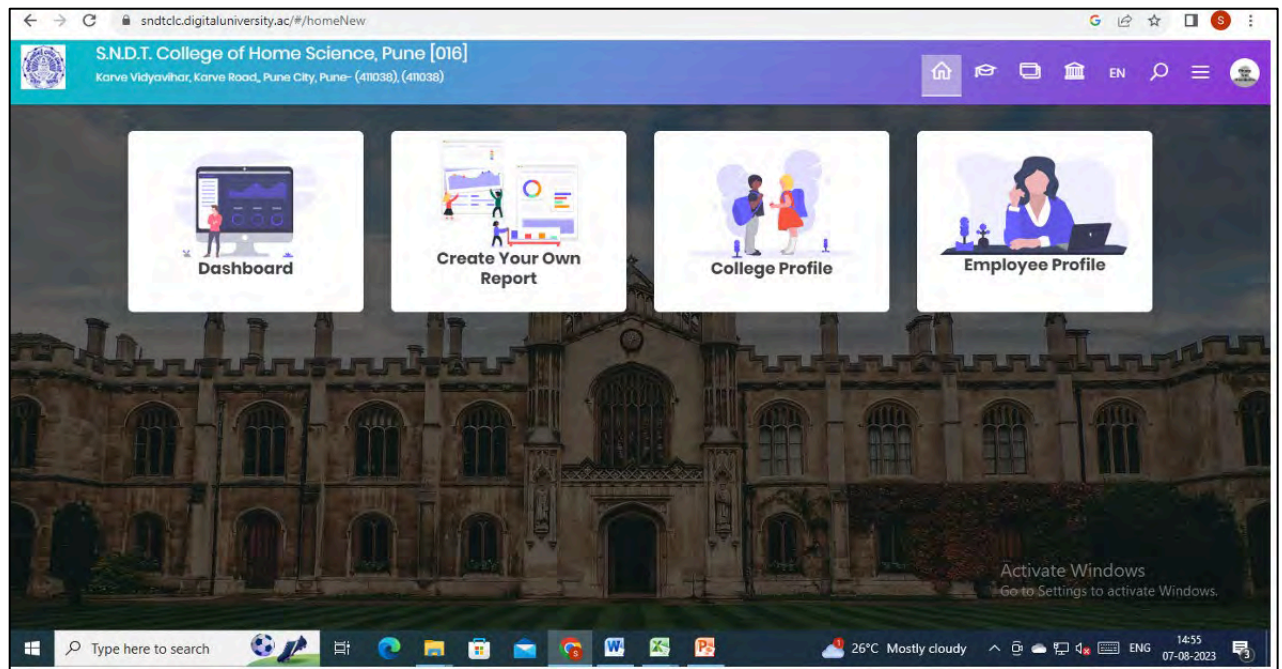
sndtclc.digitaluniversity.ac/#/homeNew

S.N.D.T. College of Home Science, Pune [016]
Karve Vidyavihar, Karve Road, Pune City, Pune- (411038), (411038)

EN

Dashboard

Create Your Own Report

College Profile

Employee Profile

Activate Windows
Go to Settings to activate Windows.

Type here to search

26°C Mostly cloudy

ENG

14:55
07-08-2023